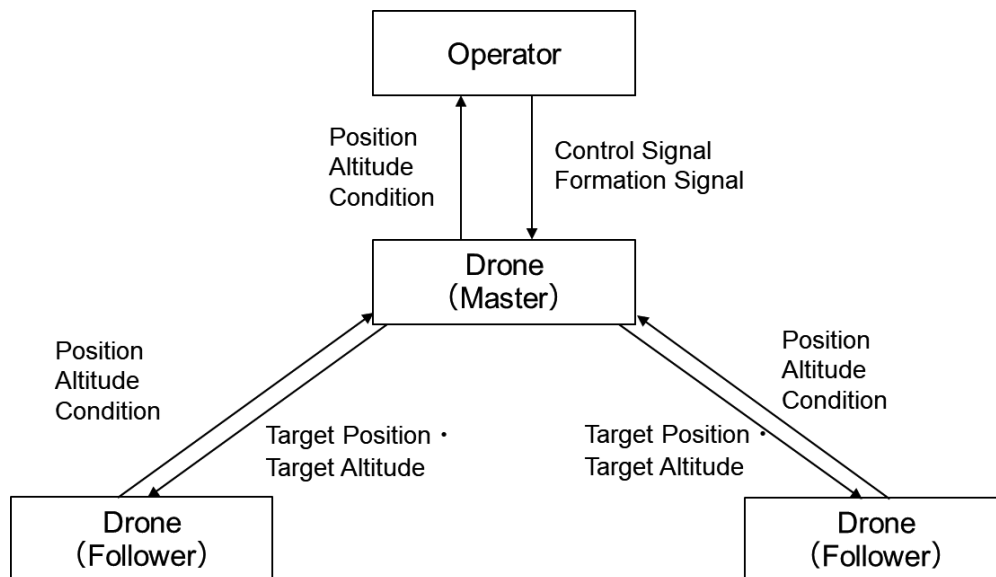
Operator

Position
Altitude
Condition

Control Signal
Formation Signal

Drone
(Master)

Position
Altitude
Condition

Target Position・
Target Altitude

Target Position・
Target Altitude

Position
Altitude
Condition

Drone
(Follower)

Drone
(Follower)